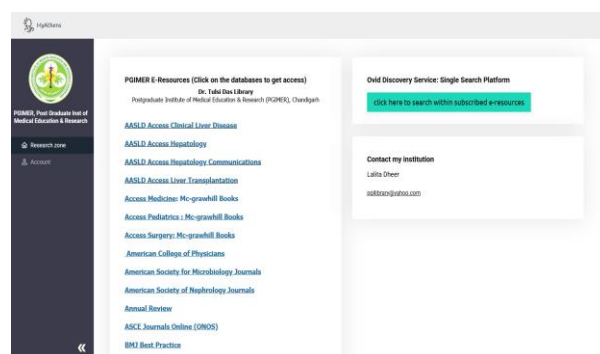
MyKOhaNa

PGIMER, Post Graduate Inst of Medical Education & Research

Research zone

Account

«

PGIMER E-Resources (Click on the databases to get access)
Dr. Tulsi Das Library
Postgraduate Institute of Medical Education & Research (PGIMER), Chandigarh

AASLD Access Clinical Liver Disease

AASLD Access Hepatology

AASLD Access Hepatology Communications

AASLD Access Liver Transplantation

Access Medicine: Mc-grawhill Books

Access Pediatrics : Mc-grawhill Books

Access Surgery: Mc-grawhill Books

American College of Physicians

American Society for Microbiology Journals

American Society of Nephrology Journals

Annual Review

ASCE Journals Online (ONOS)

BMJ Best Practice

Ovid Discovery Service: Single Search Platform

click here to search within subscribed e-resources

Contact my institution

Lalita Dheer

pgilibrary@yahoo.com